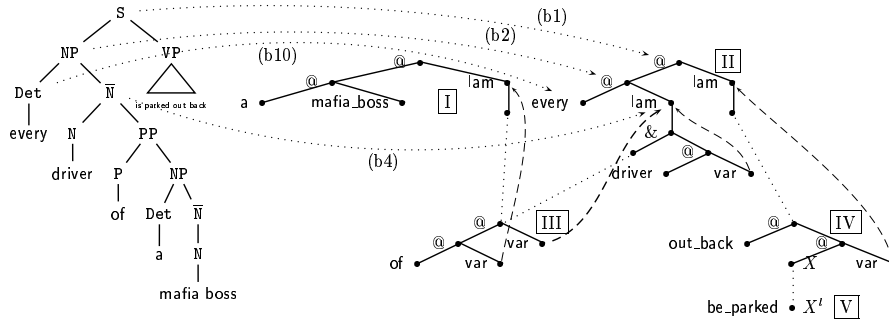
S
NP
VP
Det
$\overline{N}$
is parked out back
every
N
PP
driver
P
NP
of
Det
$\overline{N}$
a
N
mafia boss
(b1)
(b2)
(b10)
@
@
a
mafia_boss
lam
I
every
@
@
lam
II
lam
&
@
driver
var
(b4)
@
III
@
var
of
var
IV
out_back
@
@
$X$
var
be_parked
$X^l$
V